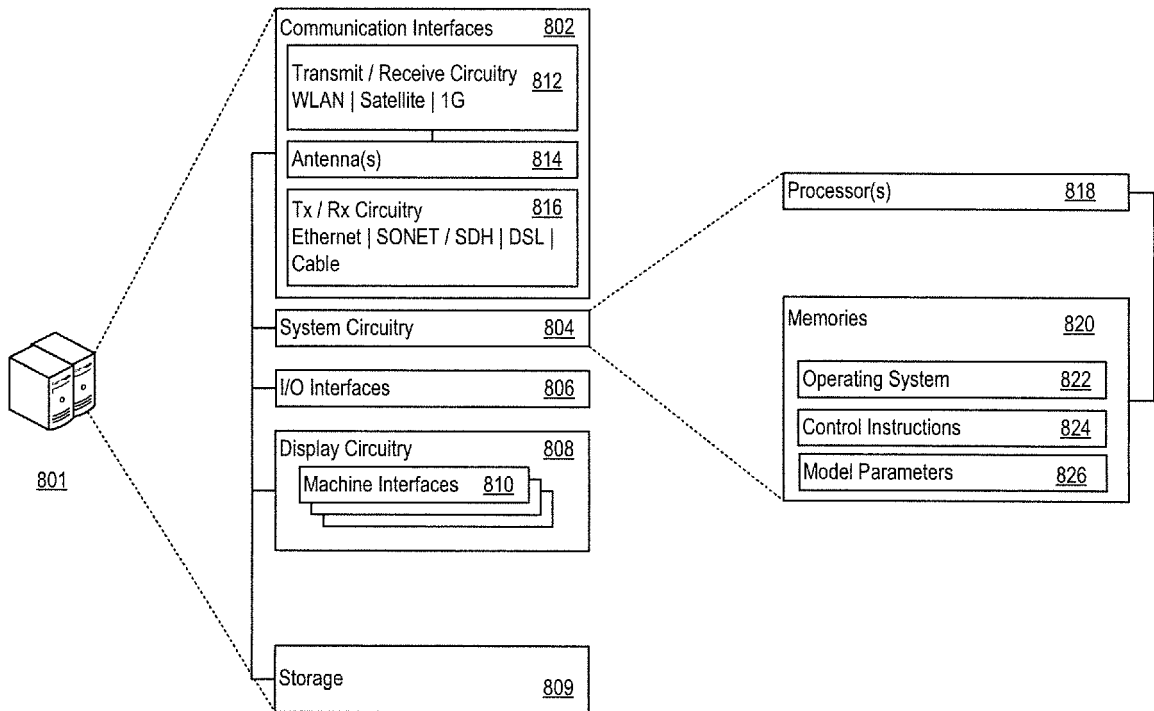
801

Communication Interfaces 802

Transmit / Receive Circuitry 812
WLAN | Satellite | 1G

Antenna(s) 814

Tx / Rx Circuitry 816
Ethernet | SONET / SDH | DSL | Cable

System Circuitry 804

I/O Interfaces 806

Display Circuitry 808

Machine Interfaces 810

Storage 809

Processor(s) 818

Memories 820

Operating System 822

Control Instructions 824

Model Parameters 826